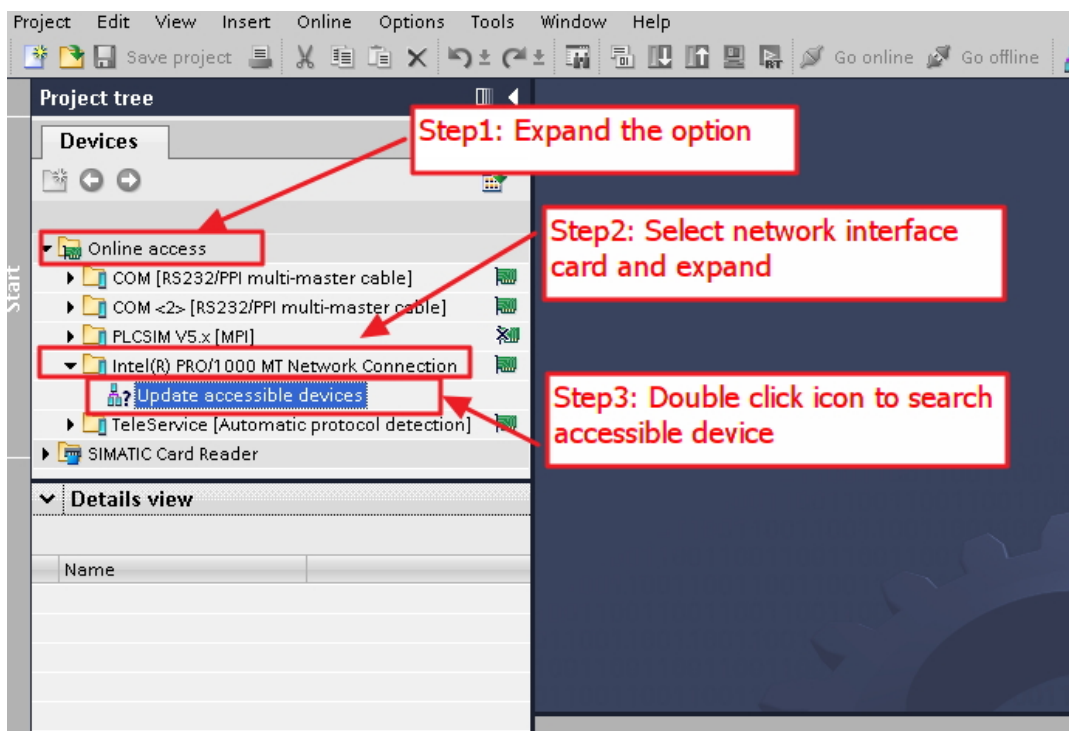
Project Edit View Insert Online Options Tools Window Help

Save project Go online Go offline

Project tree

Devices

Start

Online access

COM [RS232/PPI multi-master cable]

COM <2> [RS232/PPI multi-master cable]

PLCSIM V5.x [MPI]

Intel(R) PRO/1000 MT Network Connection

Update accessible devices

TeleService [Automatic protocol detection]

SIMATIC Card Reader

Details view

Name

Step1: Expand the option

Step2: Select network interface card and expand

Step3: Double click icon to search accessible device